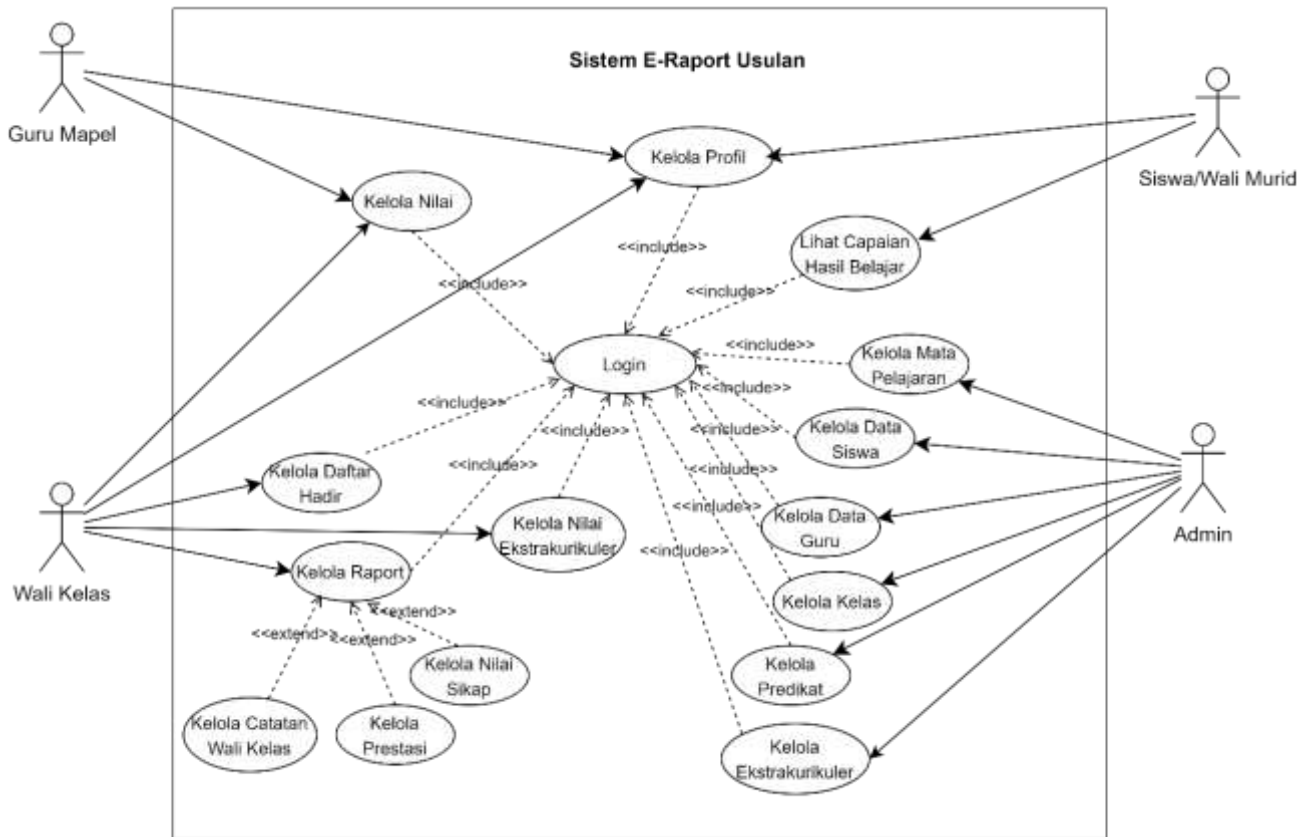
Sistem E-Raport Usulan

Guru Mapel

Siswa/Wali Murid

Kelola Profil

Kelola Nilai

Lihat Capaian Hasil Belajar

<<include>>

<<include>>

<<include>>

Login

<<include>>

Kelola Mata Pelajaran

<<include>>

<<include>>

<<include>>

Kelola Data Siswa

<<include>>

<<include>>

<<include>>

Kelola Daftar Hadir

<<include>>

<<include>>

Kelola Data Guru

Admin

Wali Kelas

Kelola Nilai Ekstrakurikuler

<<include>>

Kelola Raport

<<extend>>

<<extend>>

<<extend>>

Kelola Kelas

Kelola Nilai Sikap

Kelola Predikat

Kelola Catatan Wali Kelas

Kelola Prestasi

Kelola Ekstrakurikuler